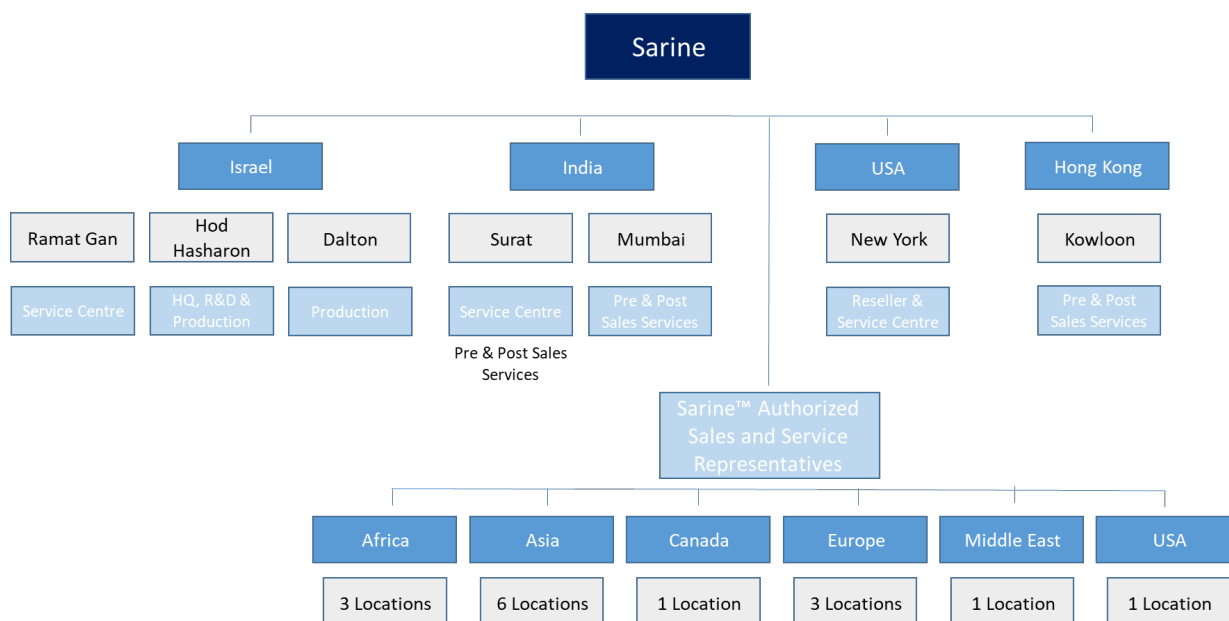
Sarine

Israel

Ramat Gan

Service Centre

Hod Hasharon

HQ, R&D & Production

Dalton

Production

India

Surat

Service Centre

Pre & Post Sales Services

Mumbai

Pre & Post Sales Services

USA

New York

Reseller & Service Centre

Hong Kong

Kowloon

Pre & Post Sales Services

Sarine™ Authorized Sales and Service Representatives

Africa

3 Locations

Asia

6 Locations

Canada

1 Location

Europe

3 Locations

Middle East

1 Location

USA

1 Location